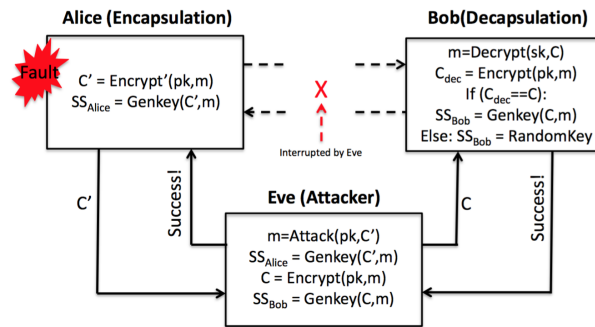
Alice (Encapsulation)

Fault

C' = Encrypt'(pk,m)
$SS_{Alice}$ = Genkey(C',m)

Bob(Decapsulation)

m=Decrypt(sk,C)
$C_{dec}$ = Encrypt(pk,m)
If ($C_{dec}$==C):
$SS_{Bob}$ = Genkey(C,m)
Else: $SS_{Bob}$ = RandomKey

X

Interrupted by Eve

C'

Success!

C

Success!

Eve (Attacker)

m=Attack(pk,C')
$SS_{Alice}$ = Genkey(C',m)
C = Encrypt(pk,m)
$SS_{Bob}$ = Genkey(C,m)